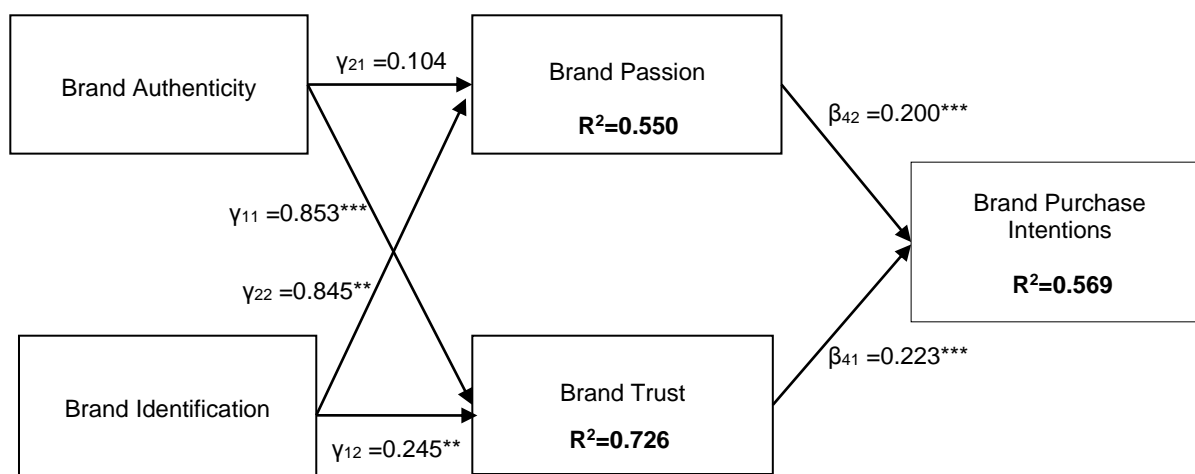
Brand Authenticity

$\gamma_{21}$ =0.104

Brand Passion

$R^2$=0.550

$\beta_{42}$ =0.200***

$\gamma_{11}$ =0.853***

Brand Purchase Intentions

$R^2$=0.569

$\gamma_{22}$ =0.845**

$\beta_{41}$ =0.223***

Brand Identification

Brand Trust

$R^2$=0.726

$\gamma_{12}$ =0.245**